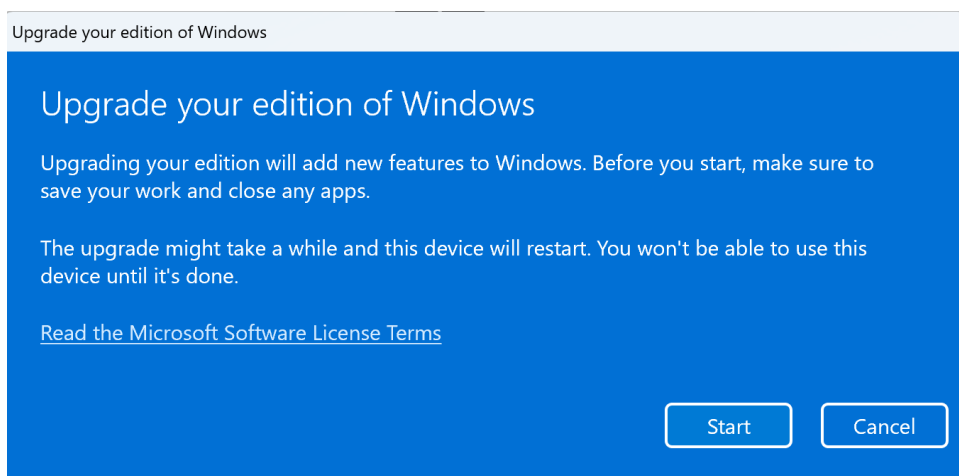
Upgrade your edition of Windows

Upgrade your edition of Windows

Upgrading your edition will add new features to Windows. Before you start, make sure to save your work and close any apps.

The upgrade might take a while and this device will restart. You won't be able to use this device until it's done.

Read the Microsoft Software License Terms

Start

Cancel